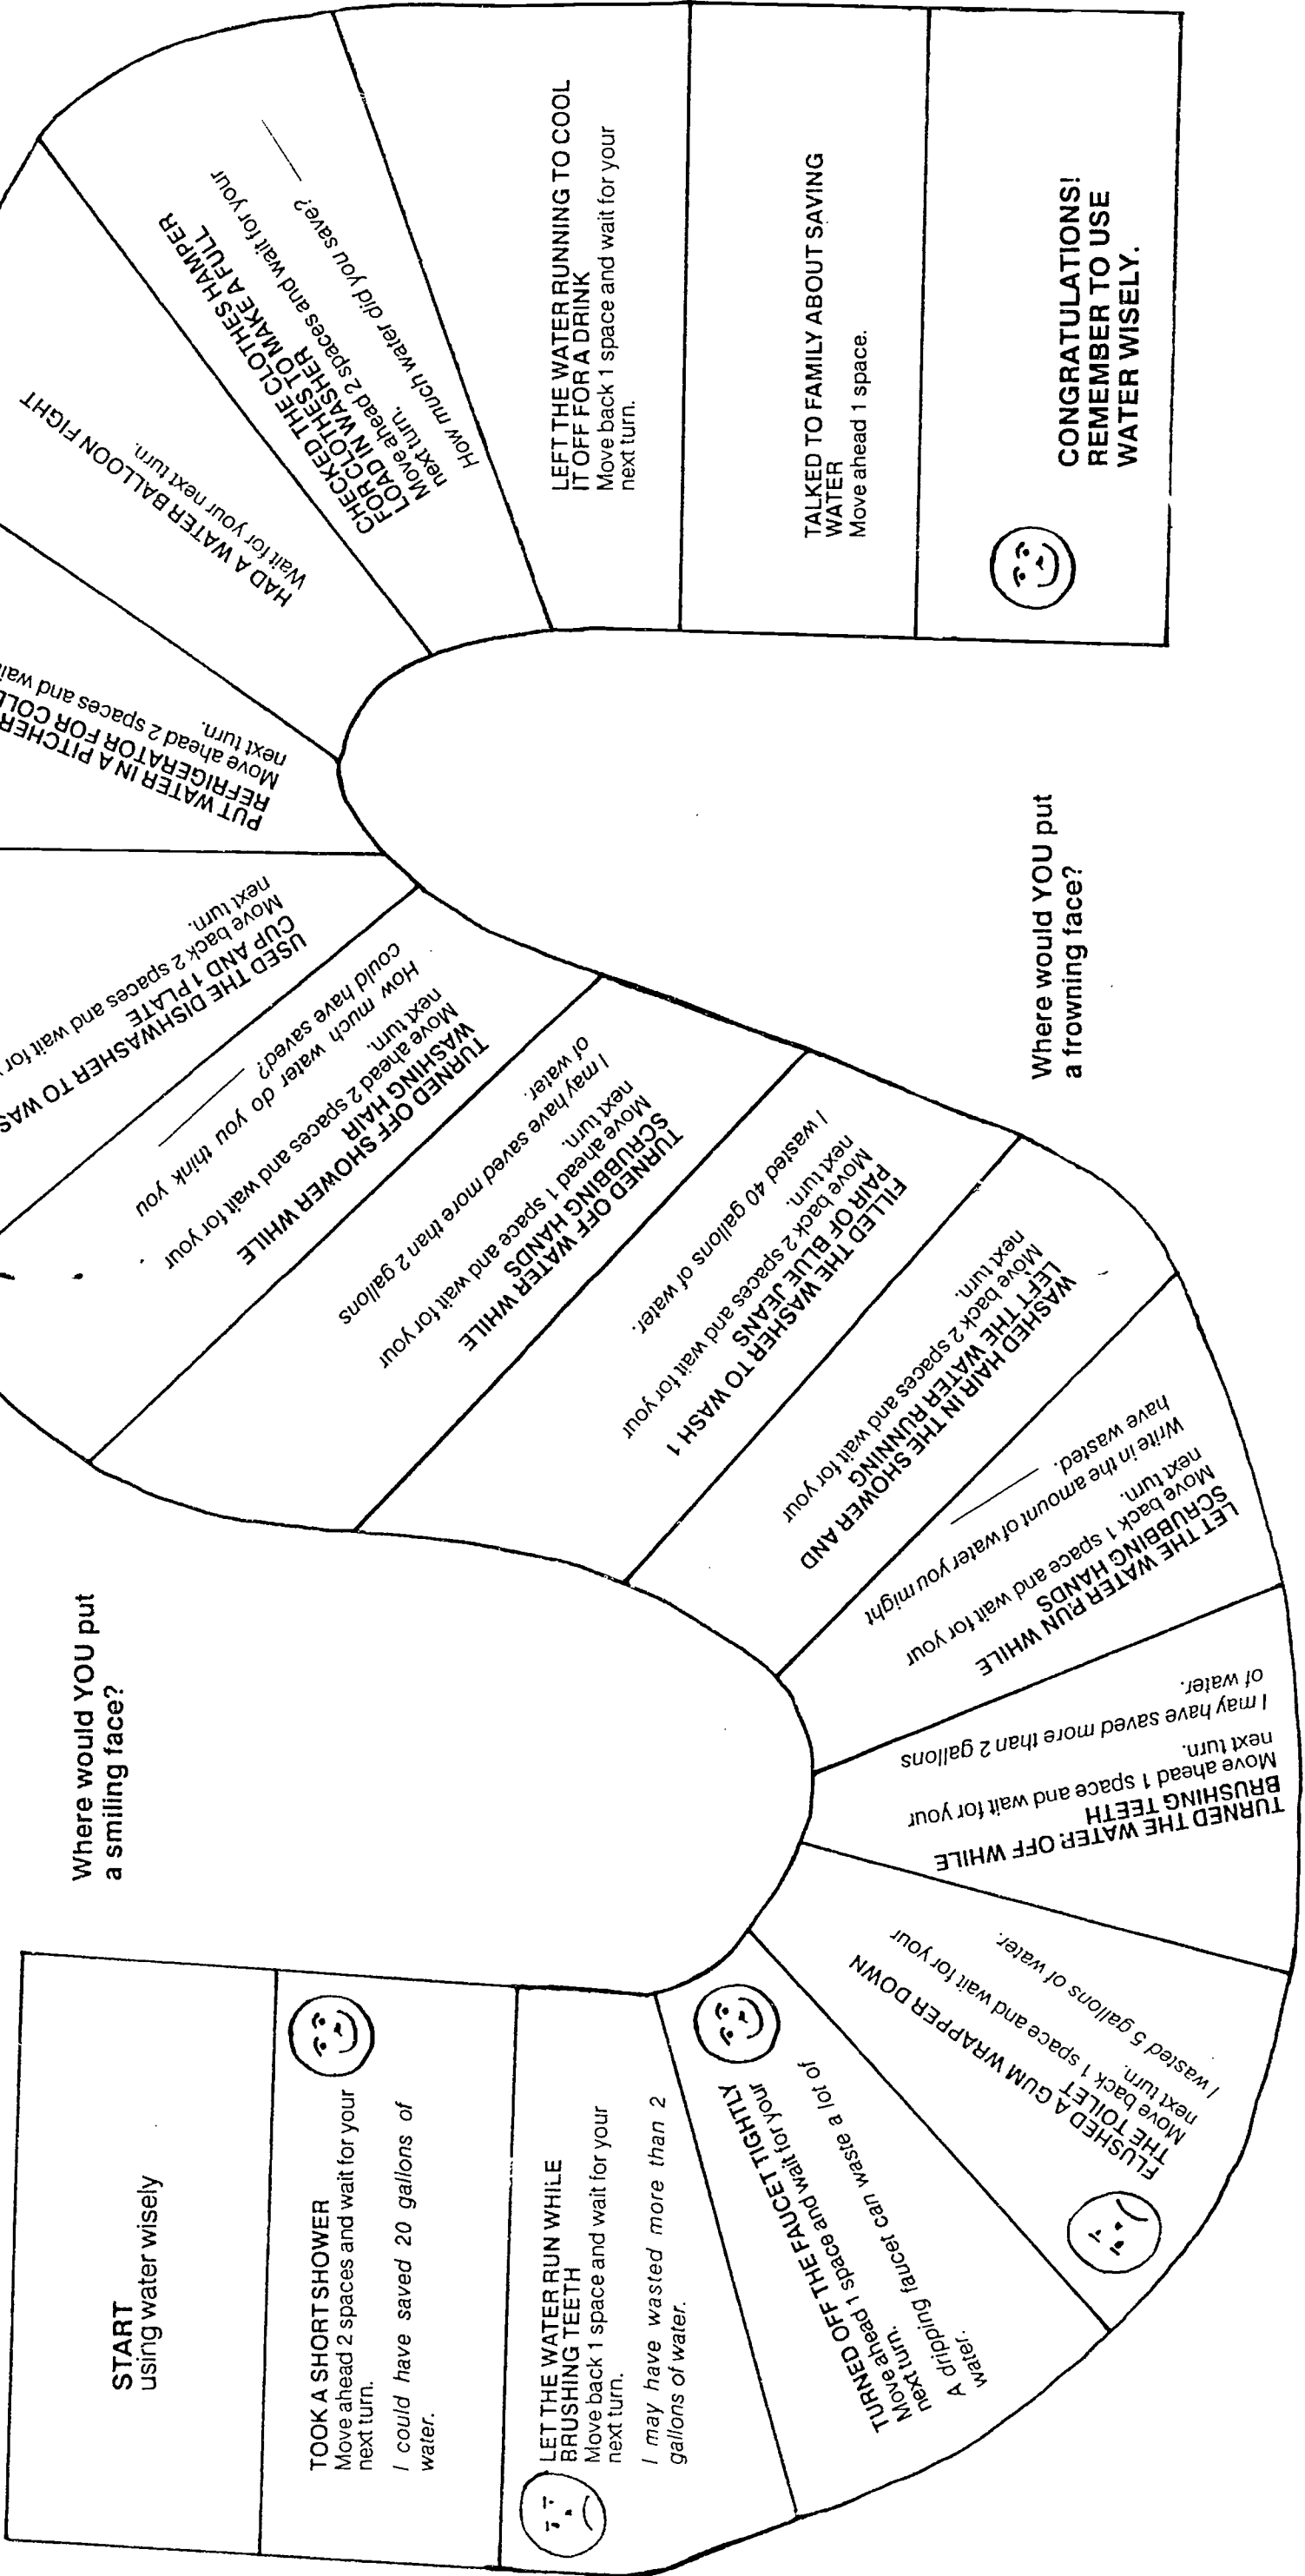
START
using water wisely

TOOK A SHORT SHOWER
Move ahead 2 spaces and wait for your next turn.
I could have saved 20 gallons of water.

LET THE WATER RUN WHILE BRUSHING TEETH
Move back 1 space and wait for your next turn.
I may have wasted more than 2 gallons of water.

TURNED OFF THE FAUCET TIGHTLY
Move ahead 1 space and wait for your next turn.
A dripping faucet can waste a lot of water.

FLUSHED A GUM WRAPPER DOWN THE TOILET
Move back 1 space and wait for your next turn.
I wasted 5 gallons of water.

TURNED THE WATER OFF WHILE BRUSHING TEETH
Move ahead 1 space and wait for your next turn.
I may have saved more than 2 gallons of water.

LET THE WATER RUN WHILE SCRUBBING HANDS
Move back 1 space and wait for your next turn.
Write in the amount of water you might have wasted. ____

WASHED HAIR IN THE SHOWER AND LEFT THE WATER RUNNING
Move back 2 spaces and wait for your next turn.

FILLED THE WASHER TO WASH 1 PAIR OF BLUE JEANS
Move back 2 spaces and wait for your next turn.
I wasted 40 gallons of water.

TURNED OFF WATER WHILE SCRUBBING HANDS
Move ahead 1 space and wait for your next turn.
I may have saved more than 2 gallons of water.

TURNED OFF SHOWER WHILE WASHING HAIR
Move ahead 2 spaces and wait for your next turn.
How much water do you think you could have saved? ____

USED THE DISHWASHER TO WAS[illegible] CUP AND 1 PLATE
Move back 2 spaces and wait for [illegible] next turn.

PUT WATER IN A PITCHER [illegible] REFRIGERATOR FOR COL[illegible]
Move ahead 2 spaces and wai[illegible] next turn.

HAD A WATER BALLOON FIGHT
Wait for your next turn.

CHECKED THE CLOTHES HAMPER FOR A FULL LOAD IN WASHER TO MAKE A FULL
Move ahead 2 spaces and wait for your next turn.
How much water did you save? ____

LEFT THE WATER RUNNING TO COOL IT OFF FOR A DRINK
Move back 1 space and wait for your next turn.

TALKED TO FAMILY ABOUT SAVING WATER
Move ahead 1 space.

CONGRATULATIONS! REMEMBER TO USE WATER WISELY.

Where would YOU put a smiling face?

Where would YOU put a frowning face?